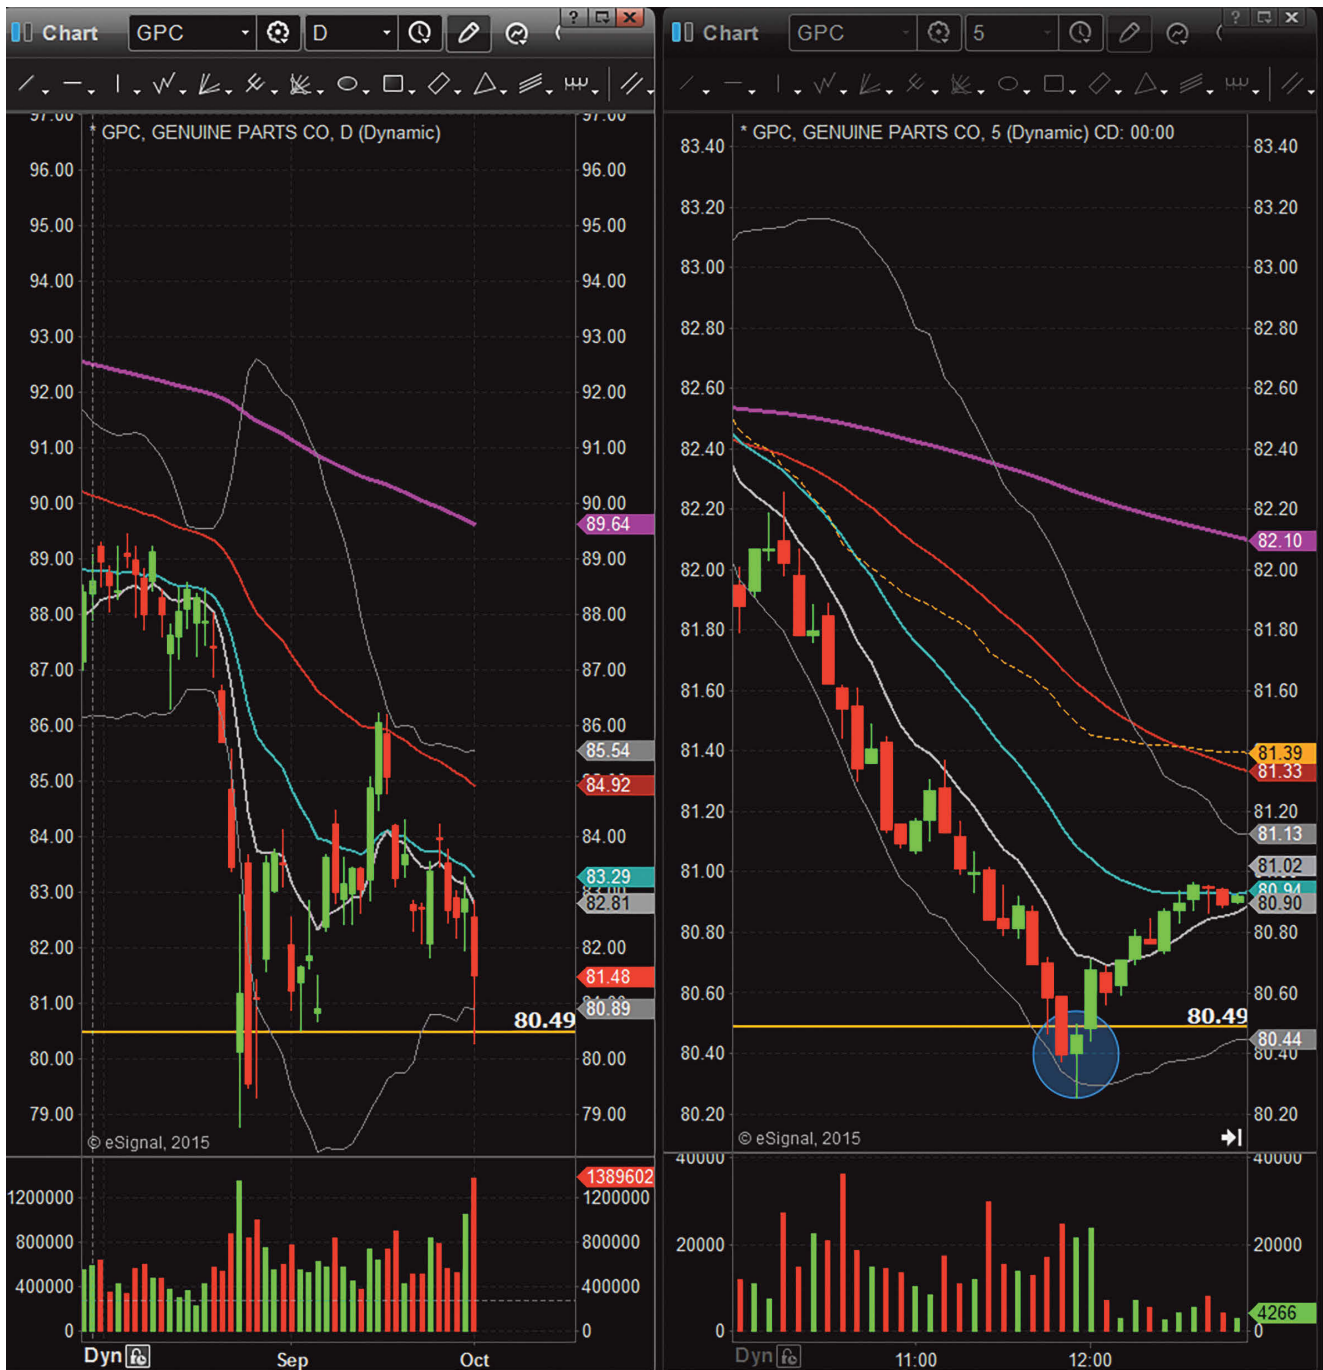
Chart GPC D

* GPC, GENUINE PARTS CO, D (Dynamic)

96.00 95.00 94.00 93.00 92.00 91.00 90.00 89.00 88.00 87.00 86.00 85.00 84.00 83.00 82.00 81.00 80.00 79.00

96.00 95.00 94.00 93.00 92.00 91.00 90.00 89.64 89.00 88.00 87.00 86.00 85.54 84.92 84.00 83.29 82.81 82.00 81.48 80.89 80.00 79.00

80.49

© eSignal, 2015

1200000 800000 400000 0

1389602 1200000 800000 400000 0

Dyn Sep Oct

Chart GPC 5

* GPC, GENUINE PARTS CO, 5 (Dynamic) CD: 00:00

83.40 83.20 83.00 82.80 82.60 82.40 82.20 82.00 81.80 81.60 81.40 81.20 81.00 80.80 80.60 80.40 80.20

83.40 83.20 83.00 82.80 82.60 82.40 82.20 82.10 82.00 81.80 81.60 81.39 81.33 81.20 81.13 81.02 80.94 80.90 80.80 80.60 80.44 80.40 80.20

80.49

© eSignal, 2015

40000 20000 0

40000 20000 4266 0

Dyn 11:00 12:00